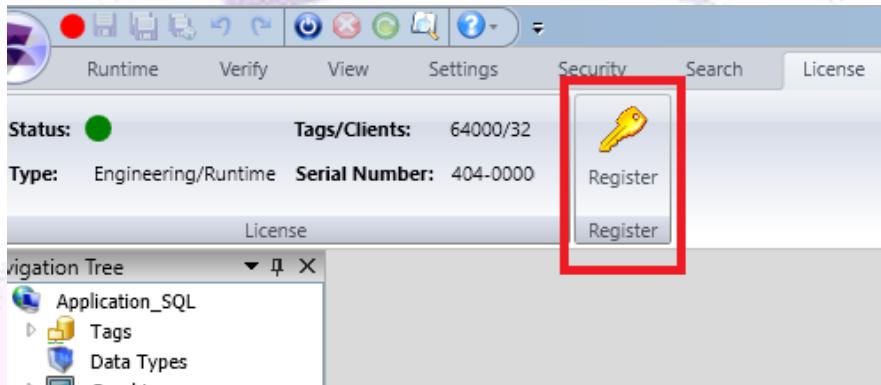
Runtime Verify View Settings Security Search License

Status:

Type: Engineering/Runtime

Tags/Clients: 64000/32

Serial Number: 404-0000

License

Register

Register

vigation Tree

Application_SQL

Tags

Data Types